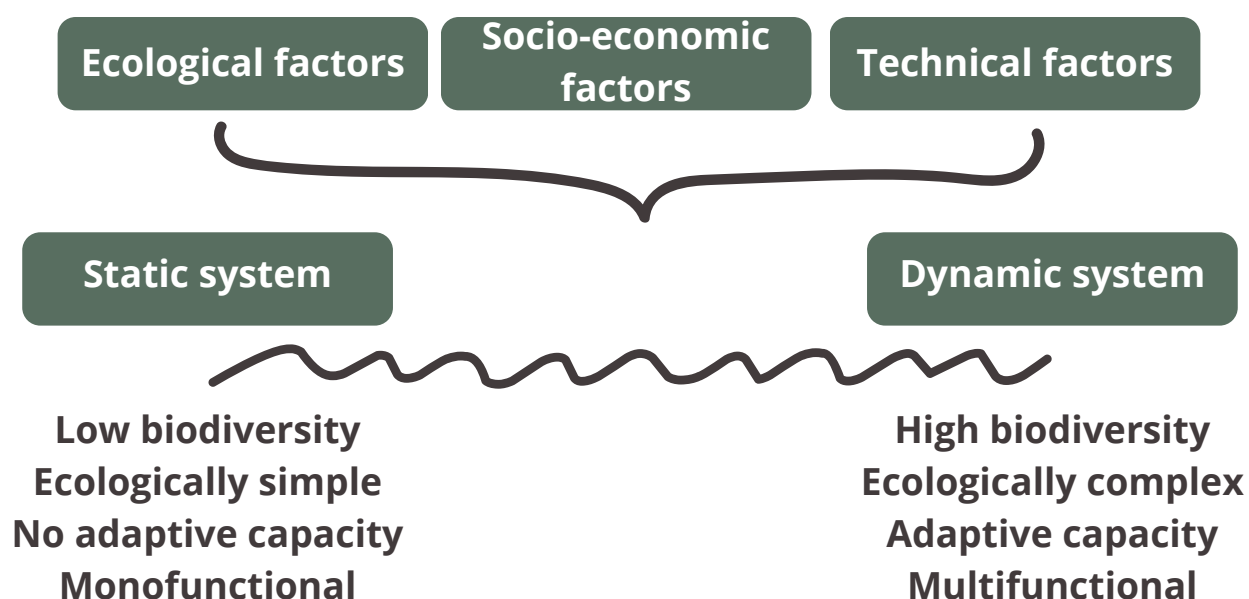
Ecological factors

Socio-economic factors

Technical factors

Static system

Dynamic system

Low biodiversity
Ecologically simple
No adaptive capacity
Monofunctional

High biodiversity
Ecologically complex
Adaptive capacity
Multifunctional